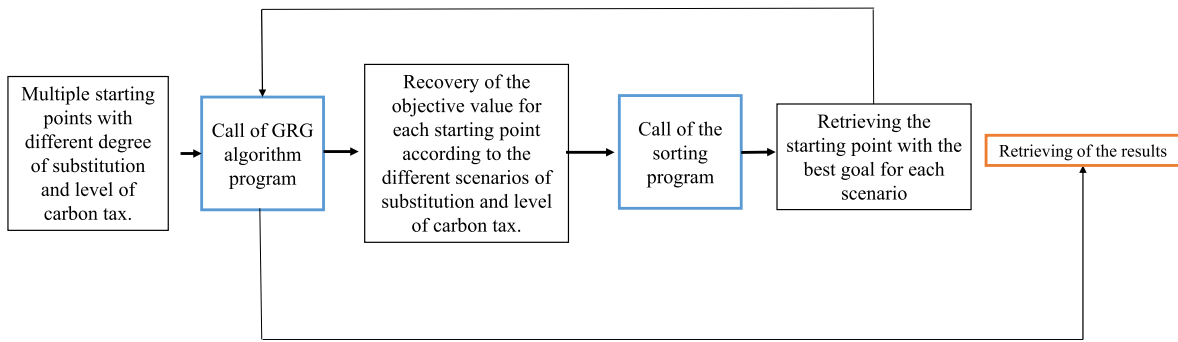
Multiple starting points with different degree of substitution and level of carbon tax.

Call of GRG algorithm program

Recovery of the objective value for each starting point according to the different scenarios of substitution and level of carbon tax.

Call of the sorting program

Retrieving the starting point with the best goal for each scenario

Retrieving of the results